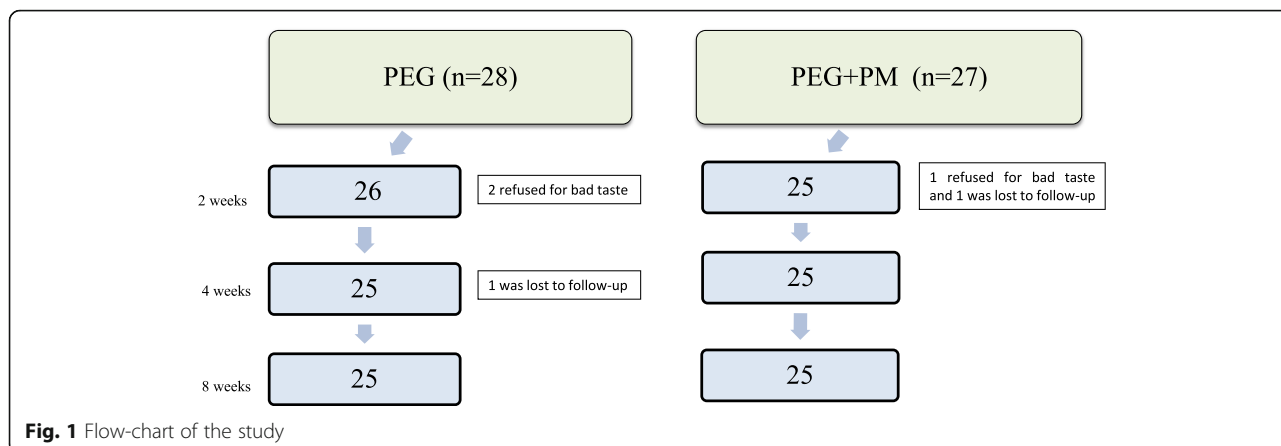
PEG (n=28)

PEG+PM (n=27)

2 weeks

26

2 refused for bad taste

25

1 refused for bad taste and 1 was lost to follow-up

4 weeks

25

1 was lost to follow-up

25

8 weeks

25

25

**Fig. 1** Flow-chart of the study